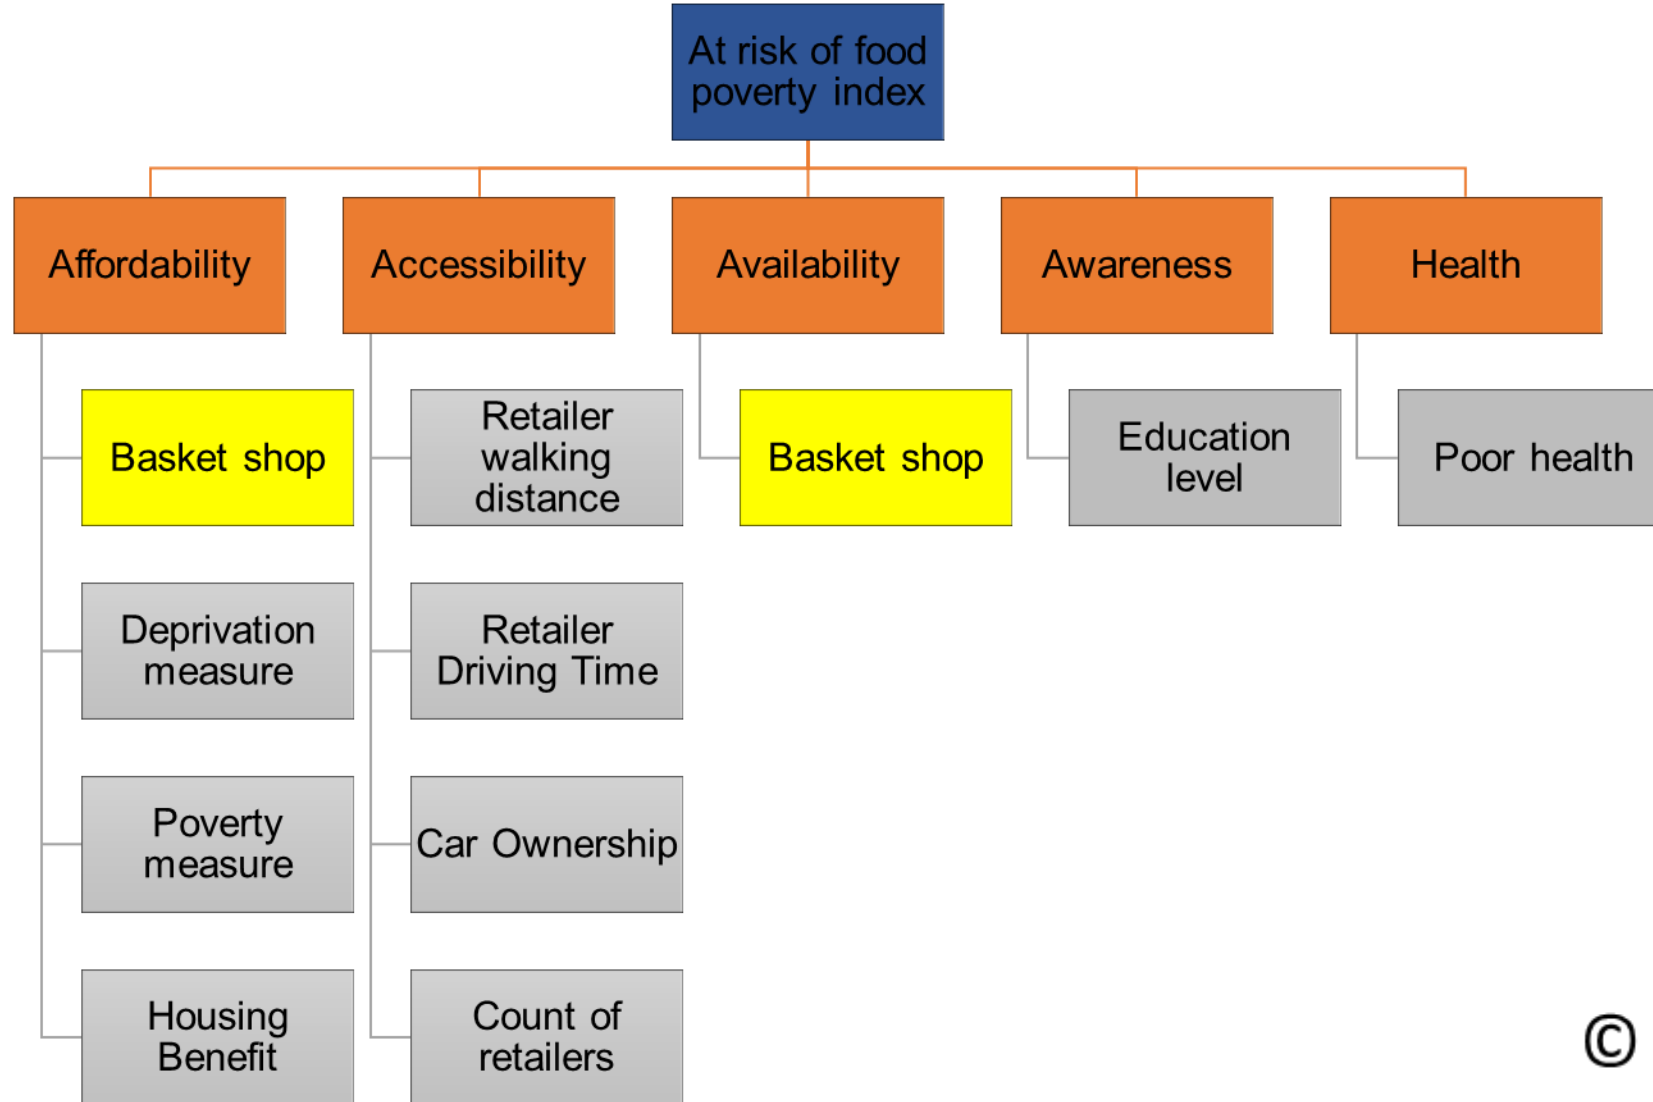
At risk of food poverty index

Affordability

Accessibility

Availability

Awareness

Health

Basket shop

Deprivation measure

Poverty measure

Housing Benefit

Retailer walking distance

Retailer Driving Time

Car Ownership

Count of retailers

Basket shop

Education level

Poor health

©